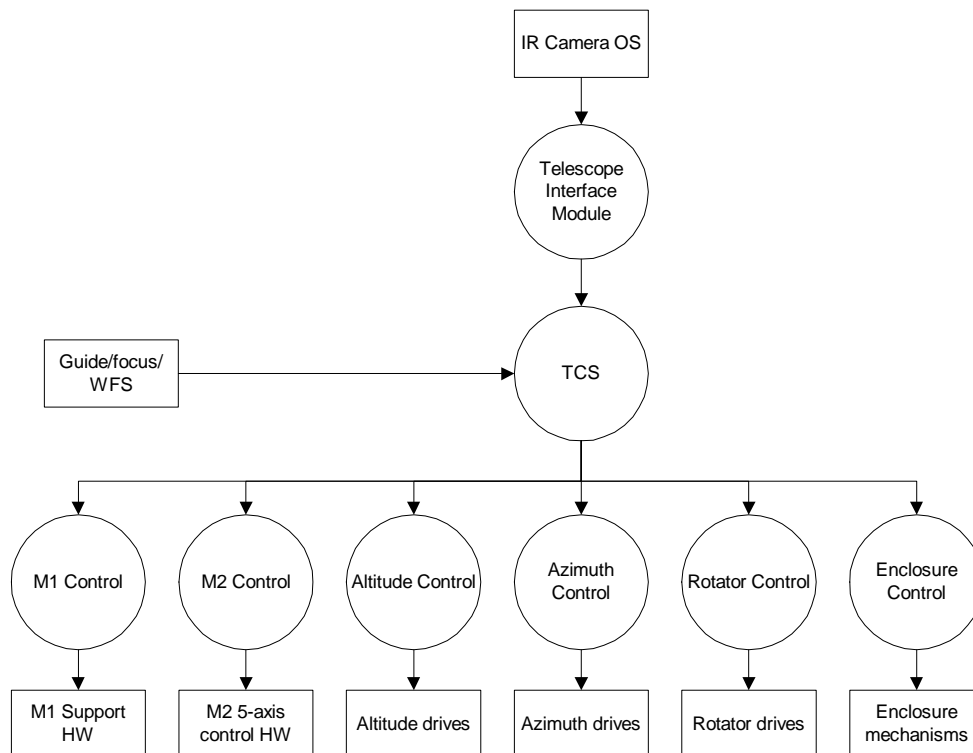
IR Camera OS

Telescope Interface Module

Guide/focus/ WFS

TCS

M1 Control

M2 Control

Altitude Control

Azimuth Control

Rotator Control

Enclosure Control

M1 Support HW

M2 5-axis control HW

Altitude drives

Azimuth drives

Rotator drives

Enclosure mechanisms